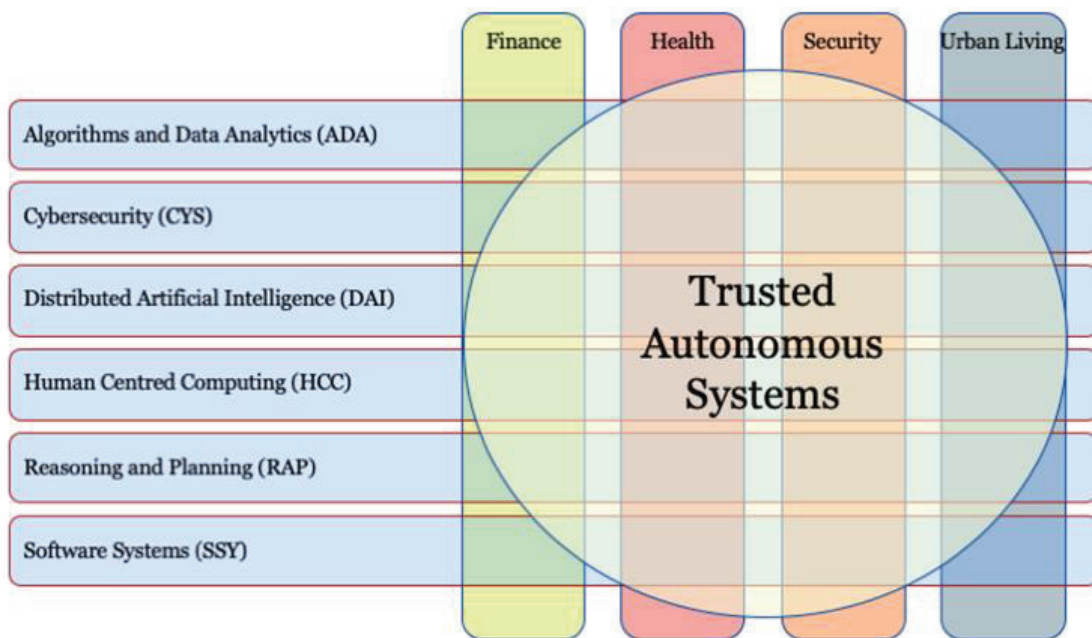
Finance
Health
Security
Urban Living

Algorithms and Data Analytics (ADA)
Cybersecurity (CYS)
Distributed Artificial Intelligence (DAI)
Human Centred Computing (HCC)
Reasoning and Planning (RAP)
Software Systems (SSY)

Trusted Autonomous Systems